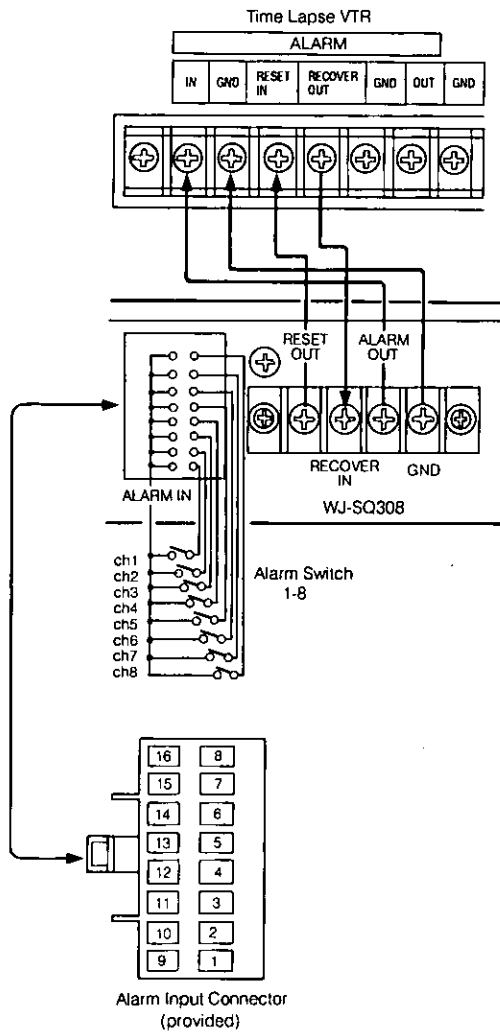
Time Lapse VTR

ALARM

IN GND RESET IN RECOVER OUT GND OUT GND

RESET OUT ALARM OUT

RECOVER IN GND

ALARM IN

WJ-SQ308

ch1
ch2
ch3
ch4
ch5
ch6
ch7
ch8

Alarm Switch 1-8

| 16 | 8 |
|---|---|
| 15 | 7 |
| 14 | 6 |
| 13 | 5 |
| 12 | 4 |
| 11 | 3 |
| 10 | 2 |
| 9 | 1 |

Alarm Input Connector (provided)